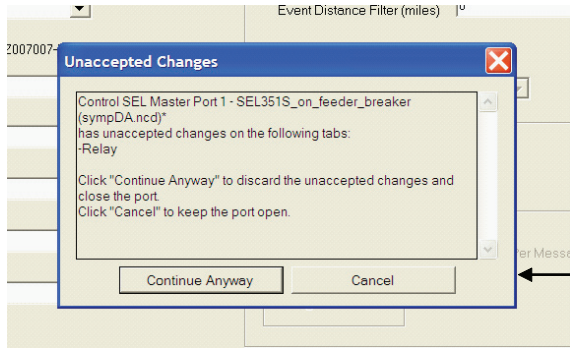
Event Distance Filter (miles) 0

2007007-

Unaccepted Changes

Control SEL Master Port 1 - SEL351S_on_feeder_breaker (sympDA.ncd)*
has unaccepted changes on the following tabs:
-Relay

Click "Continue Anyway" to discard the unaccepted changes and close the port.
Click "Cancel" to keep the port open.

Continue Anyway

Cancel

er Messa